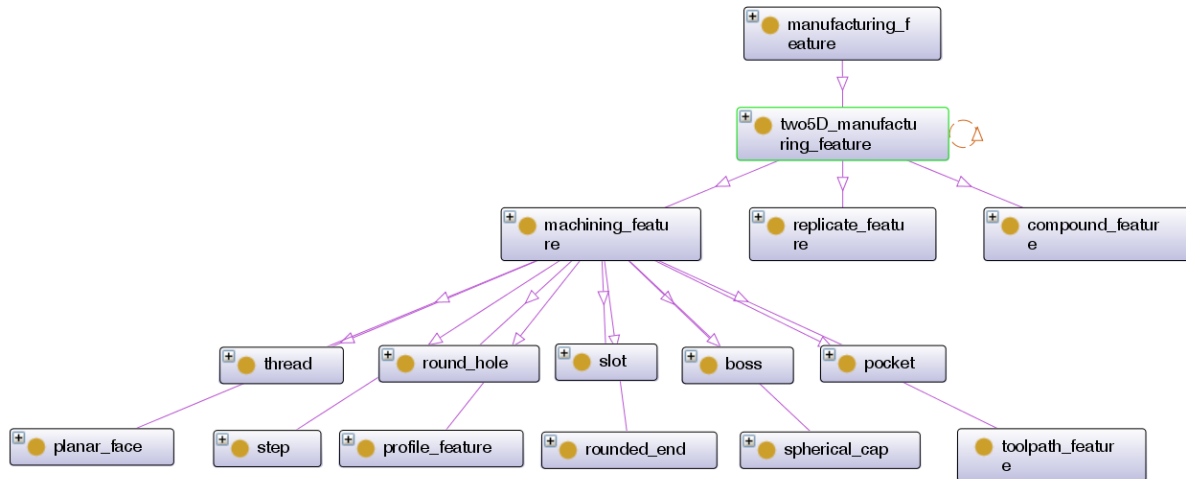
manufacturing_feature

two5D_manufacturing_feature

machining_feature

replicate_feature

compound_feature

thread

round_hole

slot

boss

pocket

planar_face

step

profile_feature

rounded_end

spherical_cap

toolpath_feature